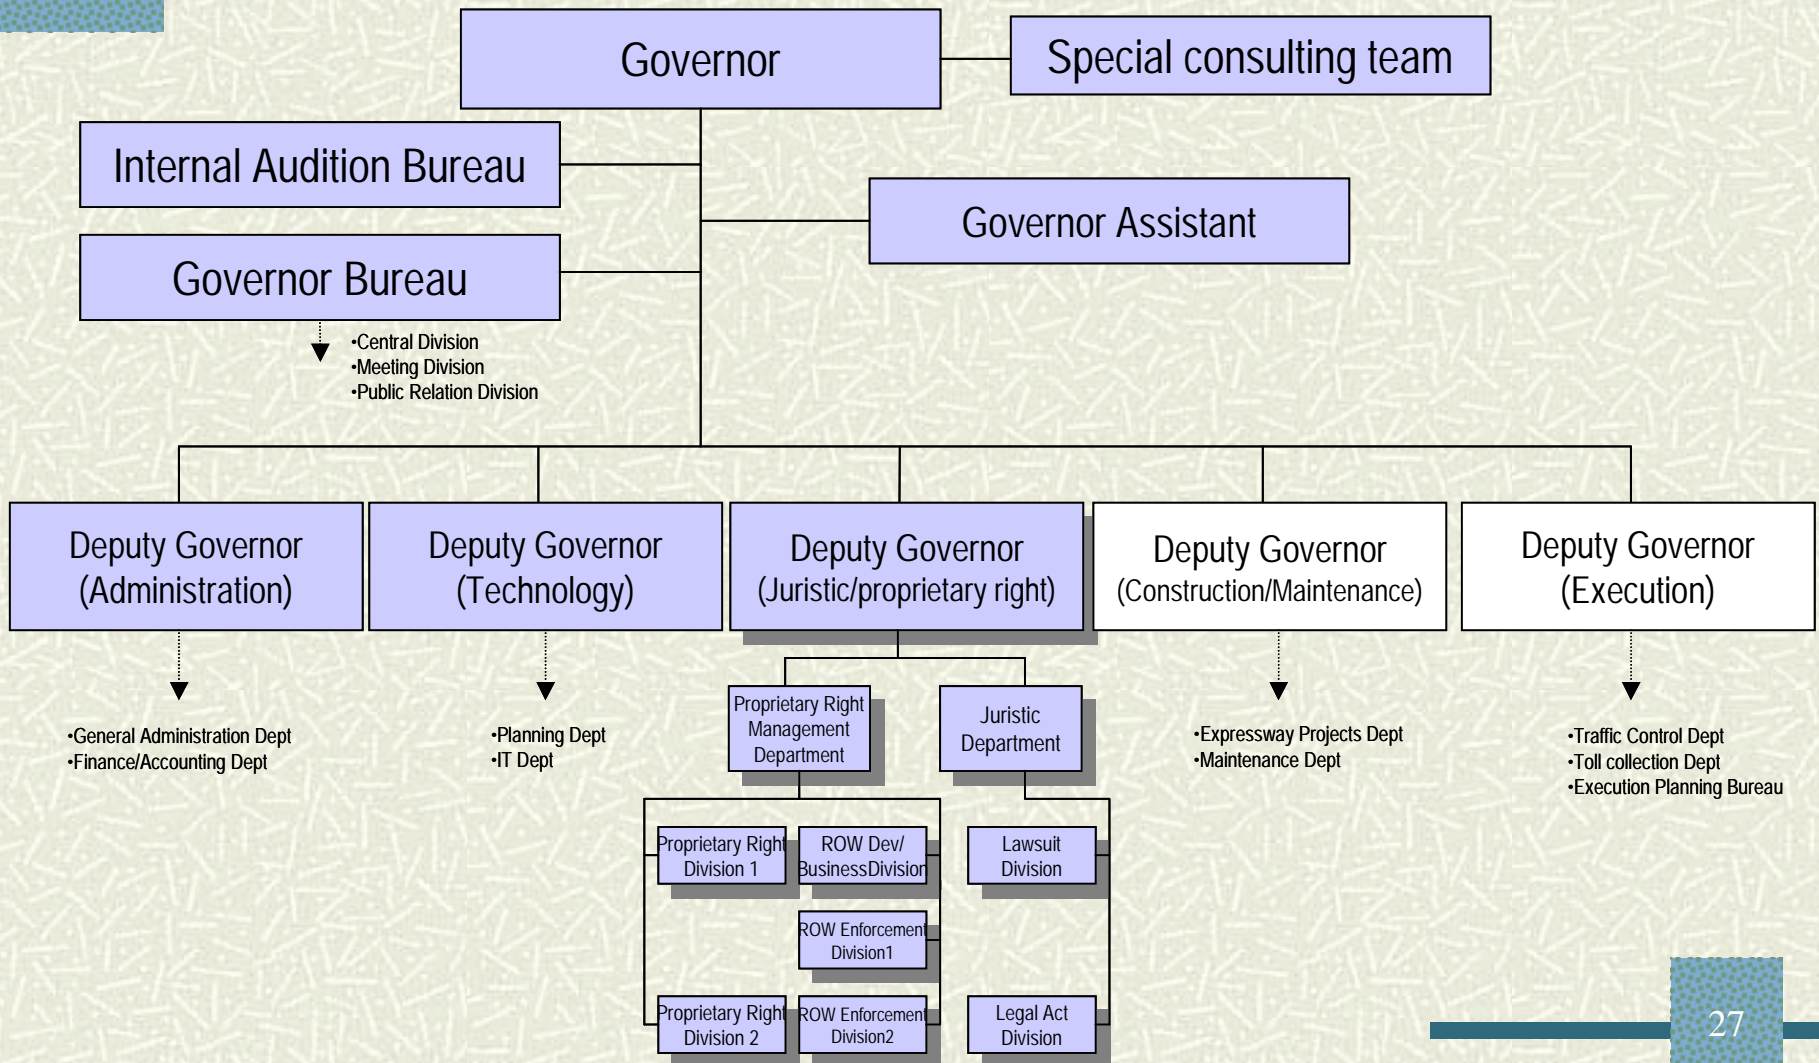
Governor

Special consulting team

Internal Audition Bureau

Governor Assistant

Governor Bureau

•Central Division
•Meeting Division
•Public Relation Division

Deputy Governor (Administration)

Deputy Governor (Technology)

Deputy Governor (Juristic/proprietary right)

Deputy Governor (Construction/Maintenance)

Deputy Governor (Execution)

•General Administration Dept
•Finance/Accounting Dept

•Planning Dept
•IT Dept

Proprietary Right Management Department

Juristic Department

•Expressway Projects Dept
•Maintenance Dept

•Traffic Control Dept
•Toll collection Dept
•Execution Planning Bureau

Proprietary Right Division 1

ROW Dev/ BusinessDivision

Lawsuit Division

ROW Enforcement Division1

Proprietary Right Division 2

ROW Enforcement Division2

Legal Act Division

27